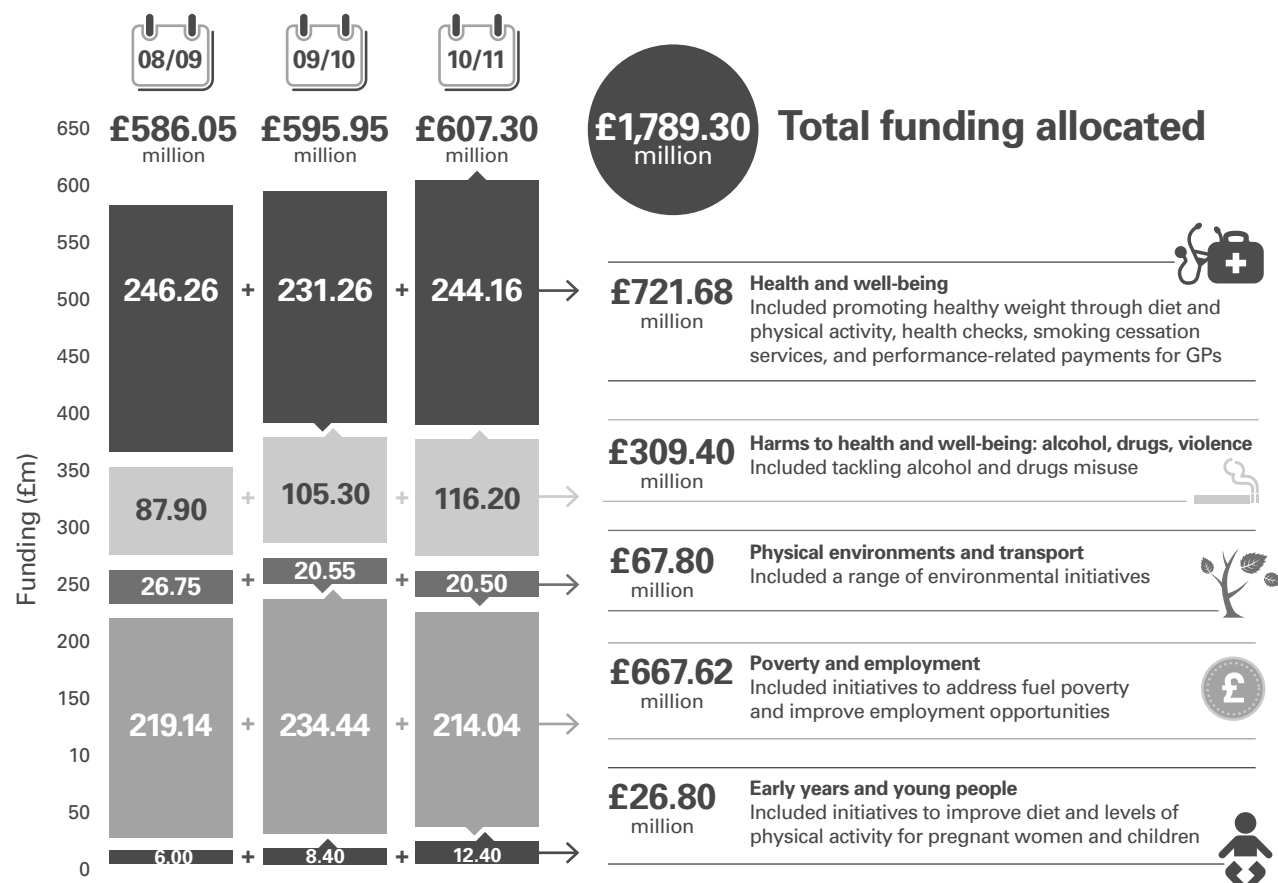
08/09 09/10 10/11

650
600
550
500
450
400
350
300
250
200
150
10
50
0

Funding (£m)

£586.05 million
£595.95 million
£607.30 million

246.26 + 231.26 + 244.16

87.90 + 105.30 + 116.20

26.75 + 20.55 + 20.50

219.14 + 234.44 + 214.04

6.00 + 8.40 + 12.40

£1,789.30 million Total funding allocated

£721.68 million
**Health and well-being**
Included promoting healthy weight through diet and physical activity, health checks, smoking cessation services, and performance-related payments for GPs

£309.40 million
**Harms to health and well-being: alcohol, drugs, violence**
Included tackling alcohol and drugs misuse

£67.80 million
**Physical environments and transport**
Included a range of environmental initiatives

£667.62 million
**Poverty and employment**
Included initiatives to address fuel poverty and improve employment opportunities

£26.80 million
**Early years and young people**
Included initiatives to improve diet and levels of physical activity for pregnant women and children